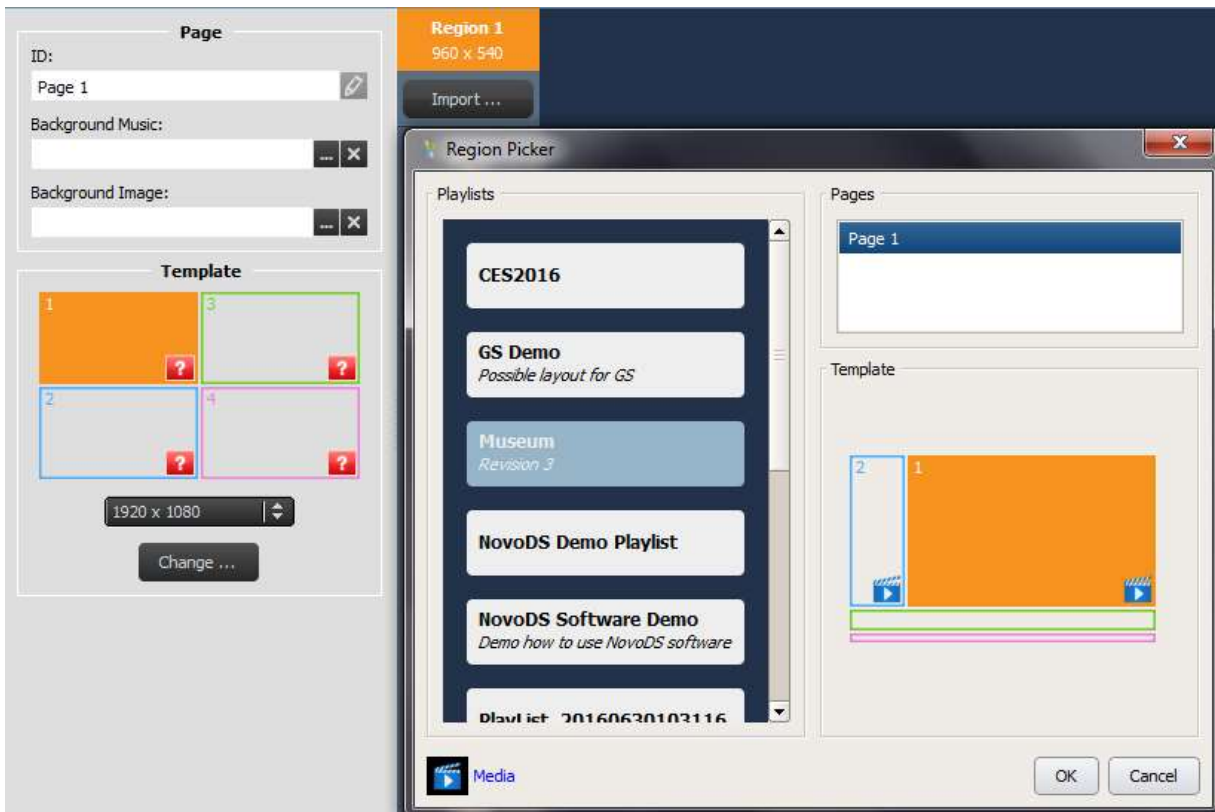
Page
ID:
Page 1
Background Music:
Background Image:
Template
1
3
2
4
1920 x 1080
Change ...

Region 1
960 x 540
Import ...

Region Picker
Playlists
CES2016
GS Demo
Possible layout for GS
Museum
Revision 3
NovoDS Demo Playlist
NovoDS Software Demo
Demo how to use NovoDS software
PlayList_20160630103116

Pages
Page 1
Template
2
1

Media
OK
Cancel